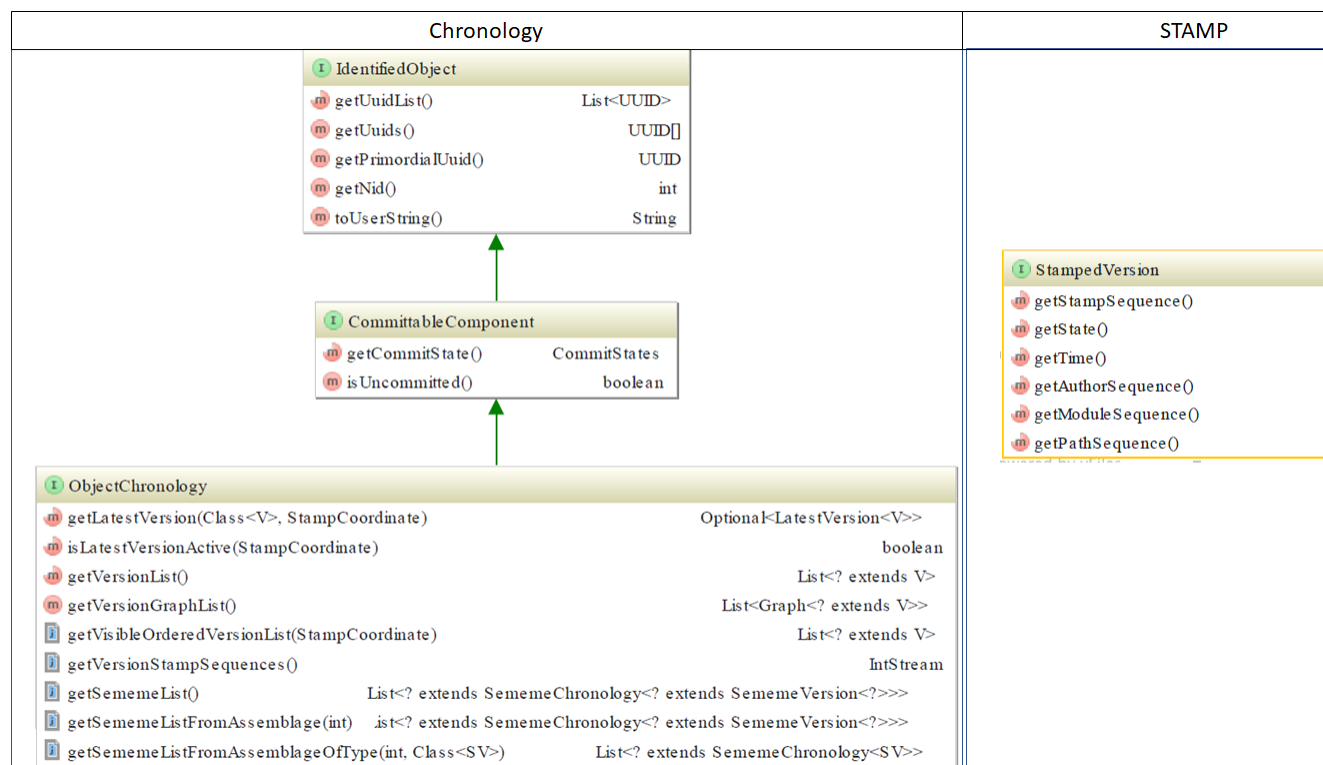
| Chronology | STAMP |
|---|---|

I IdentifiedObject
m getUuidList() List<UUID>
m getUuids() UUID[]
m getPrimordialUuid() UUID
m getNid() int
m toUserString() String

I CommittableComponent
m getCommitState() CommitStates
m isUncommitted() boolean

I ObjectChronology
m getLatestVersion(Class<V>, StampCoordinate) Optional<LatestVersion<V>>
m isLatestVersionActive(StampCoordinate) boolean
m getVersionList() List<? extends V>
m getVersionGraphList() List<Graph<? extends V>>
i getVisibleOrderedVersionList(StampCoordinate) List<? extends V>
i getVersionStampSequences() IntStream
i getSememeList() List<? extends SememeChronology<? extends SememeVersion<?>>>
i getSememeListFromAssemblage(int) .ist<? extends SememeChronology<? extends SememeVersion<?>>>
i getSememeListFromAssemblageOfType(int, Class<SV>) List<? extends SememeChronology<SV>>

I StampedVersion
m getStampSequence()
m getState()
m getTime()
m getAuthorSequence()
m getModuleSequence()
m getPathSequence()
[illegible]